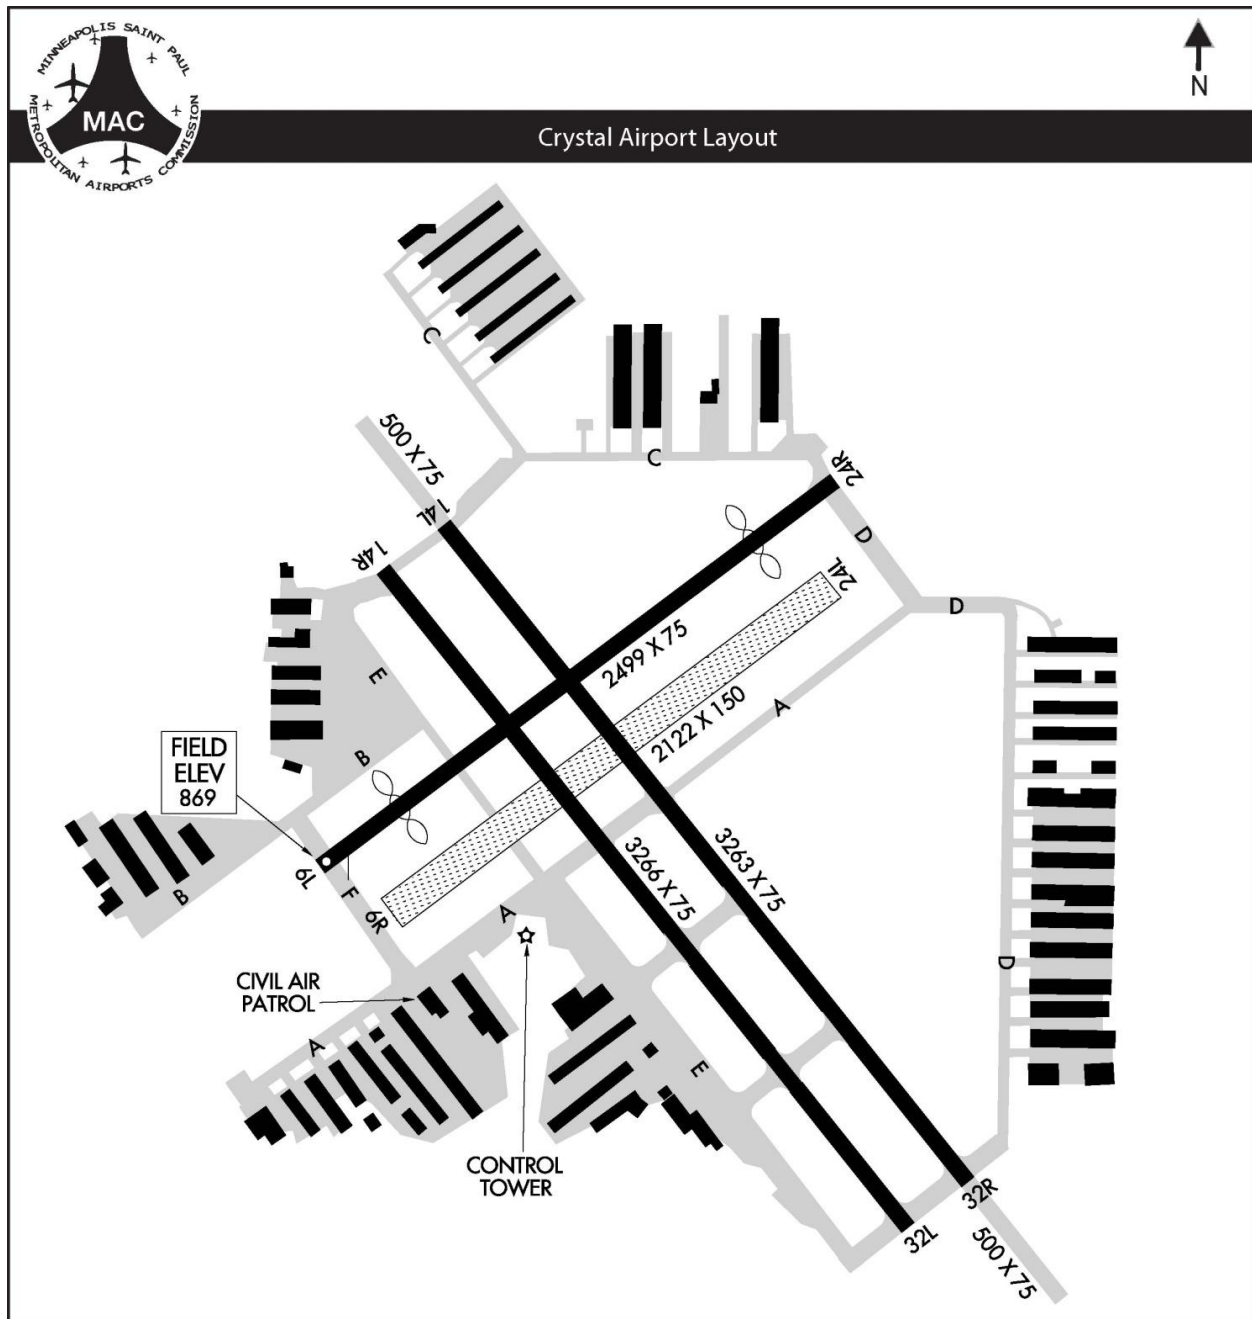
MINNEAPOLIS SAINT PAUL
MAC
METROPOLITAN AIRPORTS COMMISSION

N

Crystal Airport Layout

C
C
500 X 75
14L
14R
24R
D
D
24L
2499 X 75
E
2122 X 150
A
B
FIELD ELEV 869
6L
F
6R
B
A
3266 X 75
3263 X 75
CIVIL AIR PATROL
A
D
E
CONTROL TOWER
32L
32R
500 X 75